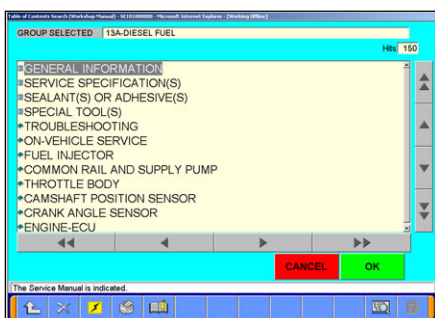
Table of Contents Search (Workshop Manual) - SE1010000000 - Microsoft Internet Explorer - [Working Offline]

GROUP SELECTED 13A-DIESEL FUEL

Hits 150

GENERAL INFORMATION
SERVICE SPECIFICATION(S)
SEALANT(S) OR ADHESIVE(S)
SPECIAL TOOL(S)
TROUBLESHOOTING
ON-VEHICLE SERVICE
FUEL INJECTOR
COMMON RAIL AND SUPPLY PUMP
THROTTLE BODY
CAMSHAFT POSITION SENSOR
CRANK ANGLE SENSOR
ENGINE-ECU

CANCEL OK

The Service Manual is indicated.